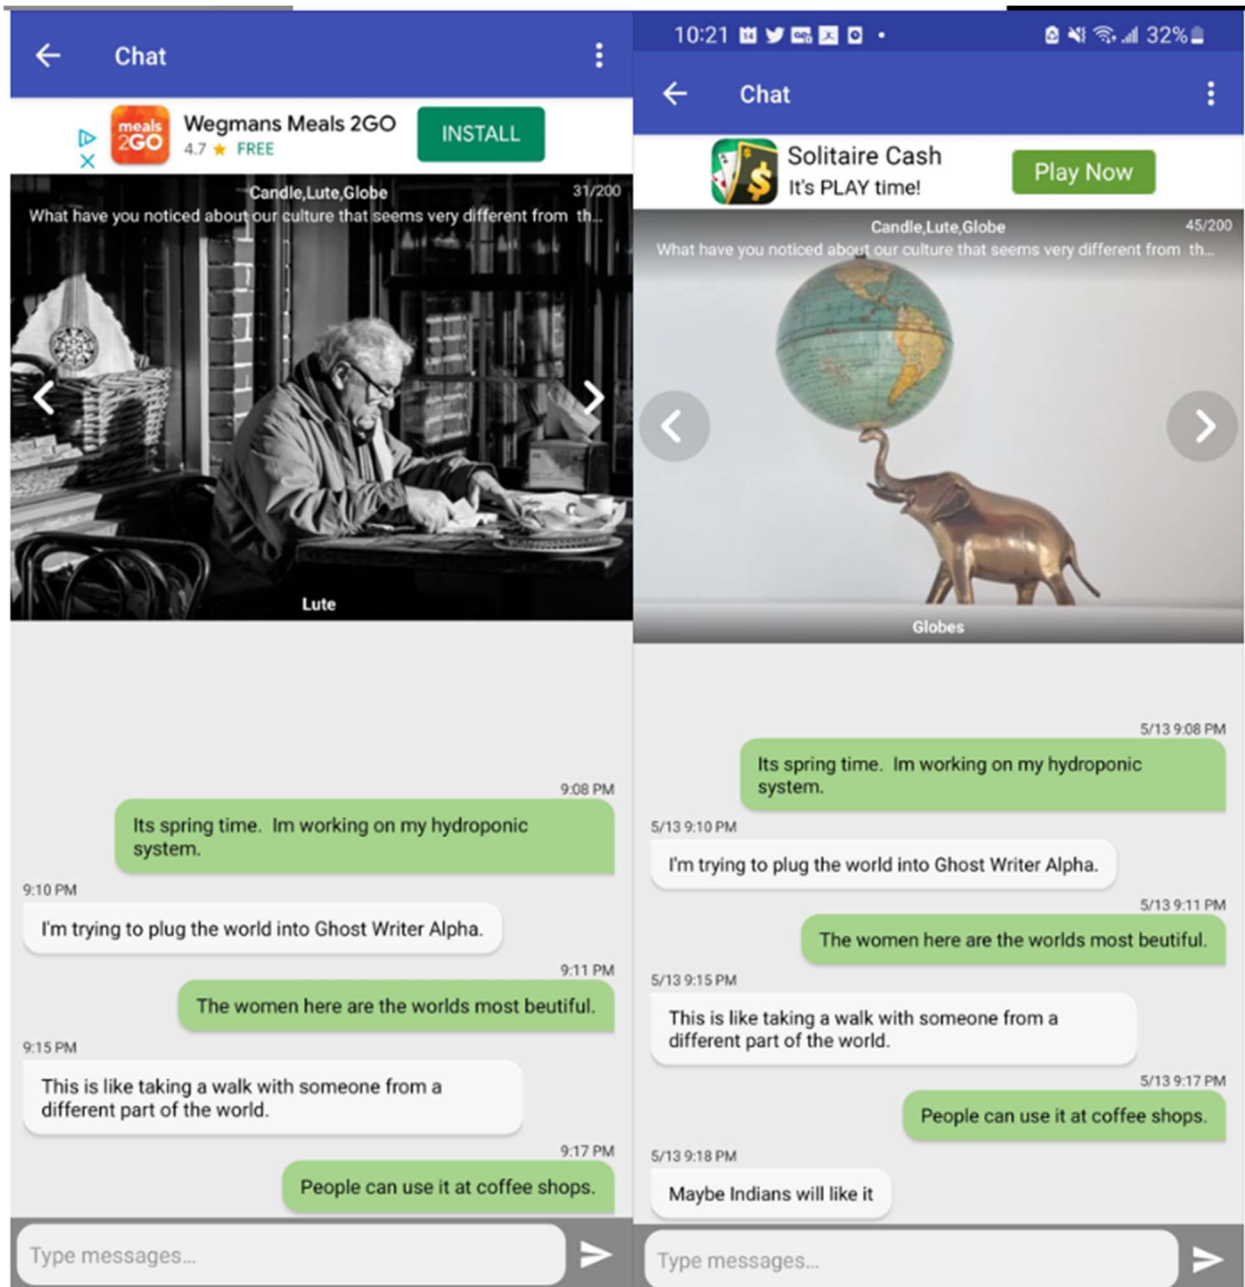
Chat

meals 2GO
Wegmans Meals 2GO
4.7 ★ FREE
INSTALL

Candle,Lute,Globe
31/200
What have you noticed about our culture that seems very different from th...

Lute

9:08 PM
Its spring time. Im working on my hydroponic system.

9:10 PM
I'm trying to plug the world into Ghost Writer Alpha.

9:11 PM
The women here are the worlds most beutiful.

9:15 PM
This is like taking a walk with someone from a different part of the world.

9:17 PM
People can use it at coffee shops.

Type messages...

10:21 32%

Chat

Solitaire Cash
It's PLAY time!
Play Now

Candle,Lute,Globe
45/200
What have you noticed about our culture that seems very different from th...

Globes

5/13 9:08 PM
Its spring time. Im working on my hydroponic system.

5/13 9:10 PM
I'm trying to plug the world into Ghost Writer Alpha.

5/13 9:11 PM
The women here are the worlds most beutiful.

5/13 9:15 PM
This is like taking a walk with someone from a different part of the world.

5/13 9:17 PM
People can use it at coffee shops.

5/13 9:18 PM
Maybe Indians will like it

Type messages...